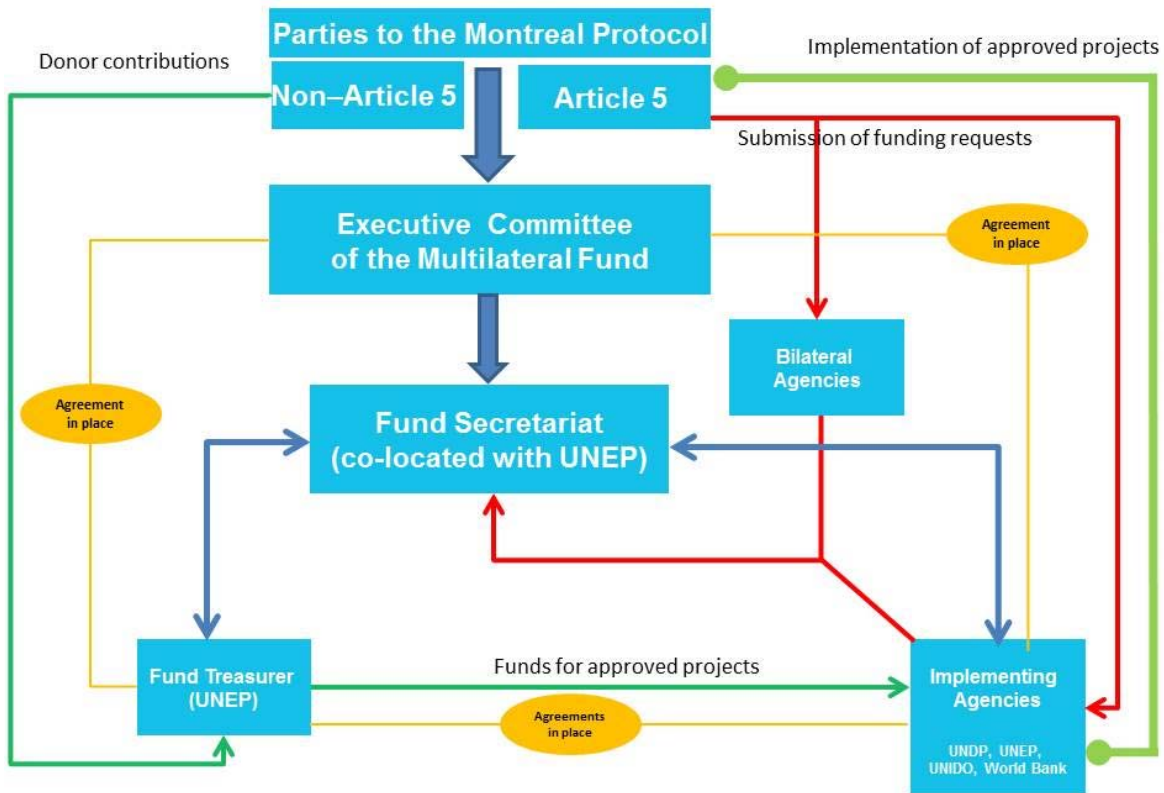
Parties to the Montreal Protocol

Donor contributions

Non–Article 5

Article 5

Implementation of approved projects

Submission of funding requests

Executive Committee of the Multilateral Fund

Agreement in place

Agreement in place

Bilateral Agencies

Fund Secretariat (co-located with UNEP)

Fund Treasurer (UNEP)

Funds for approved projects

Agreements in place

Implementing Agencies

UNDP, UNEP, UNIDO, World Bank